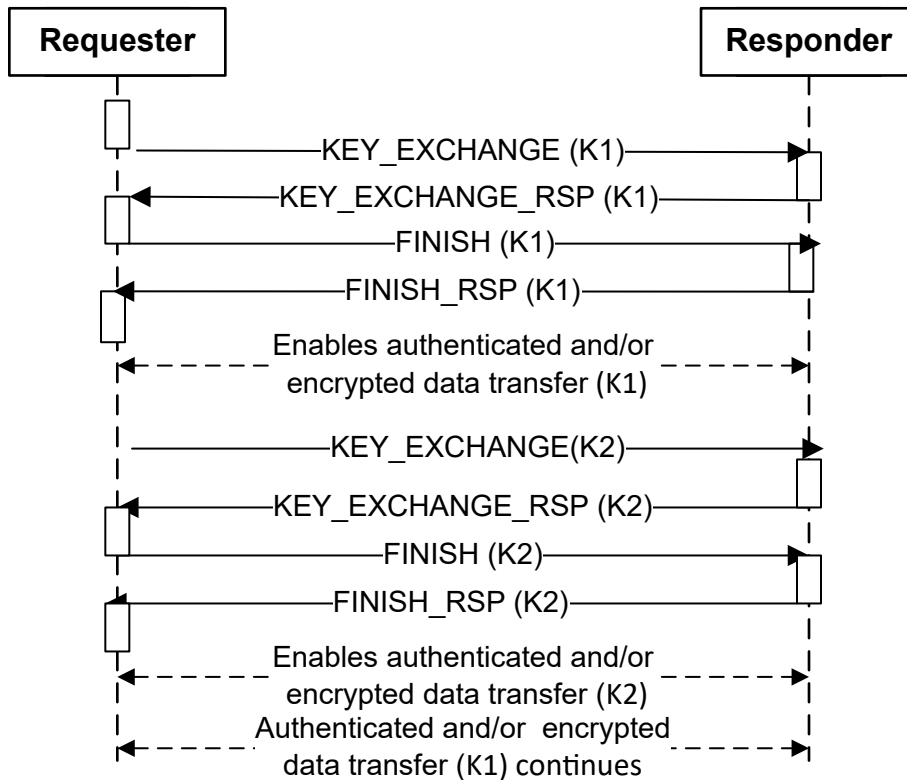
Requester

Responder

KEY_EXCHANGE (K1)

KEY_EXCHANGE_RSP (K1)

FINISH (K1)

FINISH_RSP (K1)

Enables authenticated and/or encrypted data transfer (K1)

KEY_EXCHANGE(K2)

KEY_EXCHANGE_RSP (K2)

FINISH (K2)

FINISH_RSP (K2)

Enables authenticated and/or encrypted data transfer (K2)

Authenticated and/or encrypted data transfer (K1) continues